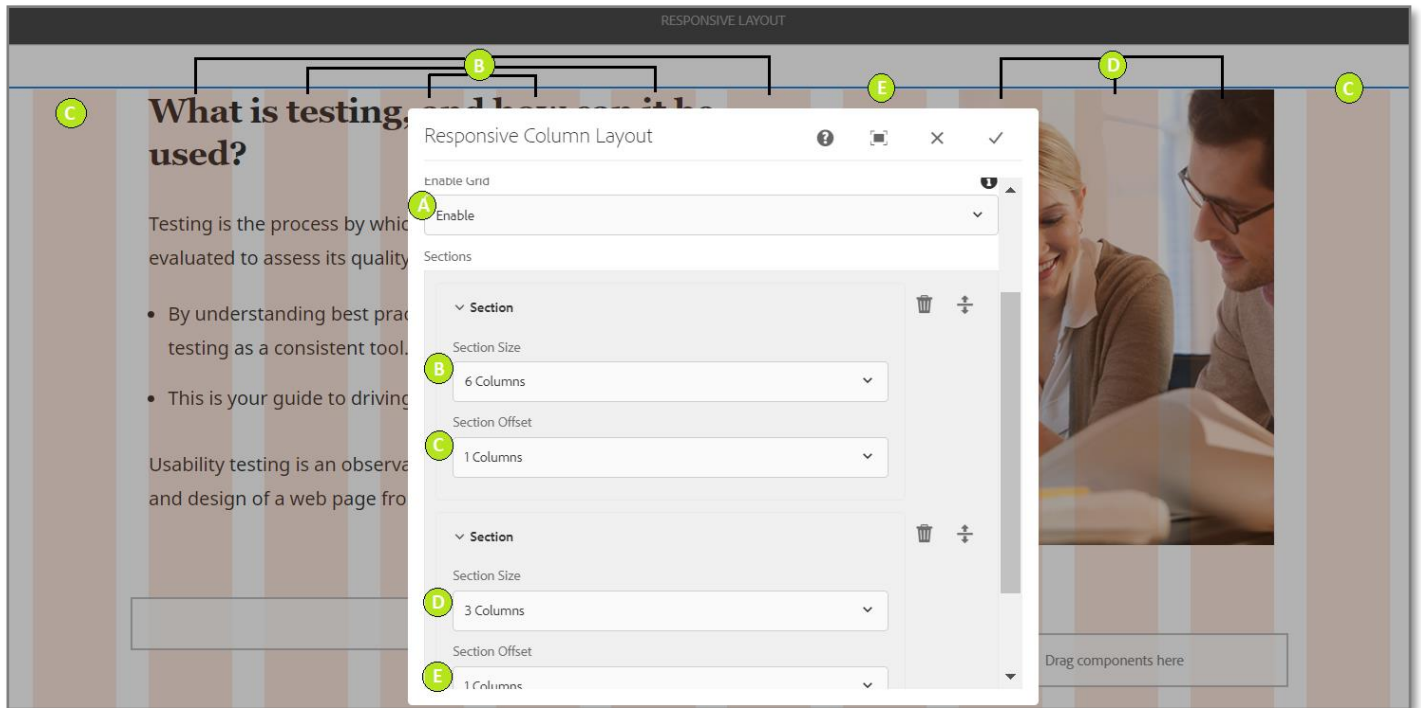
RESPONSIVE LAYOUT

B
E
D
C
C

What is testing, and how can it be used?

Testing is the process by whic
evaluated to assess its quality

• By understanding best prac
testing as a consistent tool.

• This is your guide to driving

Usability testing is an observa
and design of a web page fro

Responsive Column Layout

Enable Grid
A
Enable

Sections

Section
Section Size
B
6 Columns
Section Offset
C
1 Columns

Section
Section Size
D
3 Columns
Section Offset
E
1 Columns

Drag components here